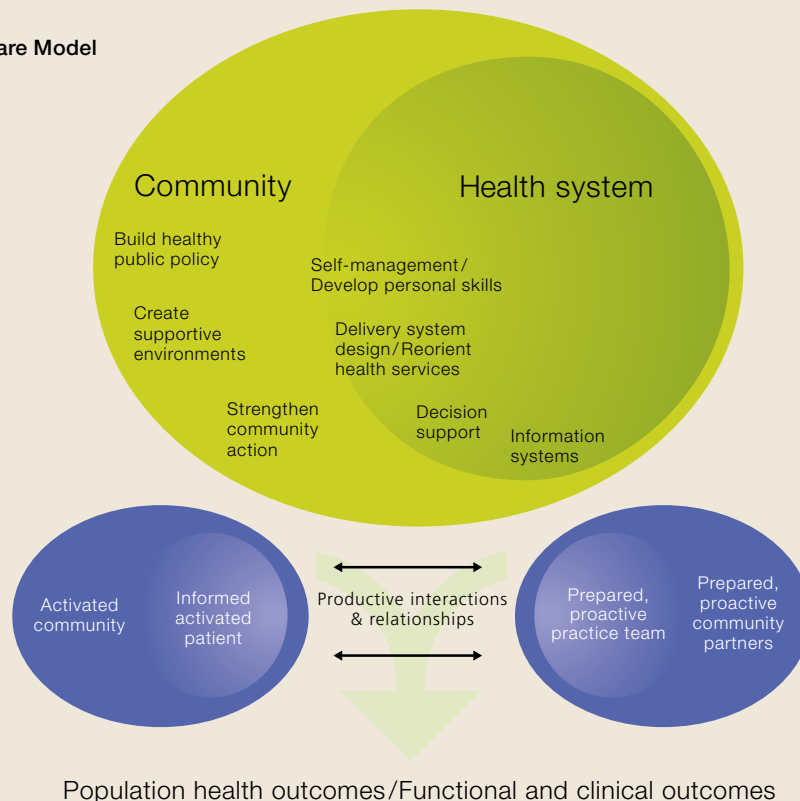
are Model

Community

Health system

Build healthy public policy

Create supportive environments

Strengthen community action

Self-management/ Develop personal skills

Delivery system design/Reorient health services

Decision support

Information systems

Activated community

Informed activated patient

Productive interactions & relationships

Prepared, proactive practice team

Prepared, proactive community partners

Population health outcomes/Functional and clinical outcomes